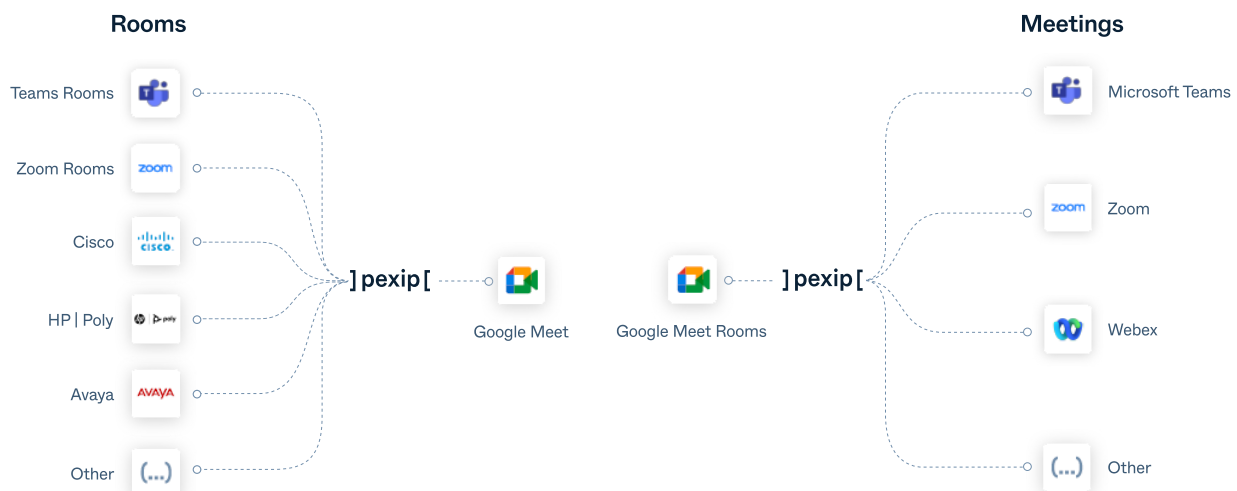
Rooms

Teams Rooms

Zoom Rooms
zoom

Cisco
CISCO

HP | Poly
poly

Avaya
AVAYA

Other
(...)

] pexip [

Google Meet

Google Meet Rooms

] pexip [

Meetings

Microsoft Teams

zoom
Zoom

Webex

(...)
Other